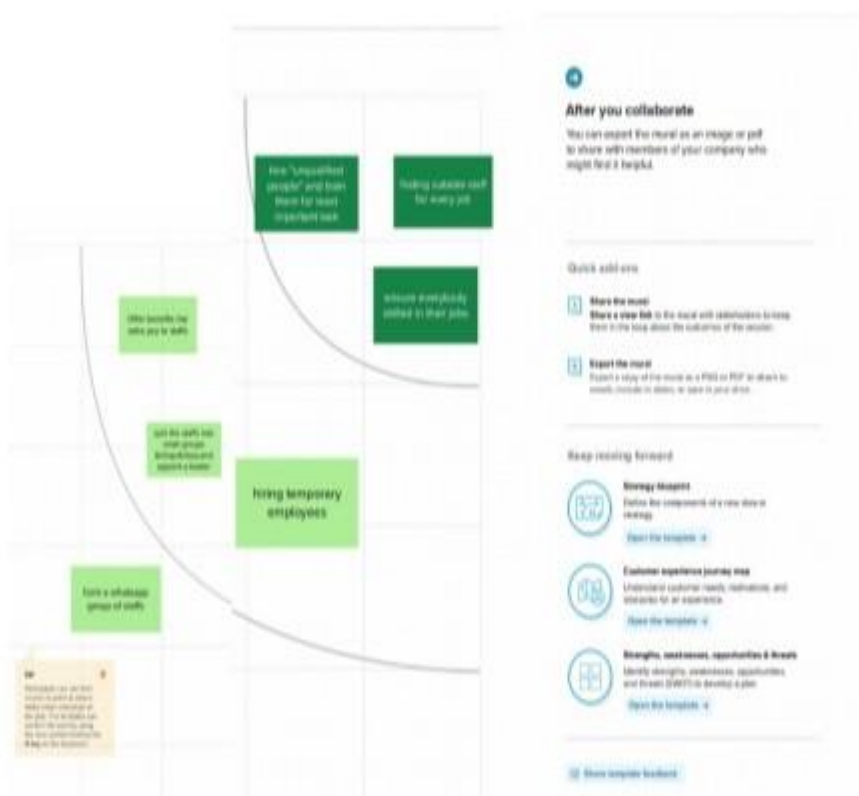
After you collaborate

You can export the mural as an image or pdf to share with members of your company who might find it helpful.

hire "unqualified people" and train them for least important task

finding suitable staff for every job

ensure everybody skilled in their jobs

offer benefits like extra pay to staffs

split the staffs into small groups (temporary) and appoint a leader

hiring temporary employees

form a whatsapp group of staffs

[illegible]

Quick add-ons

1 Share the mural
Share a view link to the mural with stakeholders to keep them in the loop about the outcomes of the session.

2 Export the mural
Export a copy of the mural as a PNG or PDF to attach to emails, include in slides, or save in your drive.

Keep moving forward

Strategy blueprint
Define the components of a new idea or strategy.
Open the template

Customer experience journey map
Understand customer needs, motivations, and obstacles for an experience.
Open the template

Strengths, weaknesses, opportunities & threats
Identify strengths, weaknesses, opportunities, and threats (SWOT) to develop a plan.
Open the template

Share template feedback